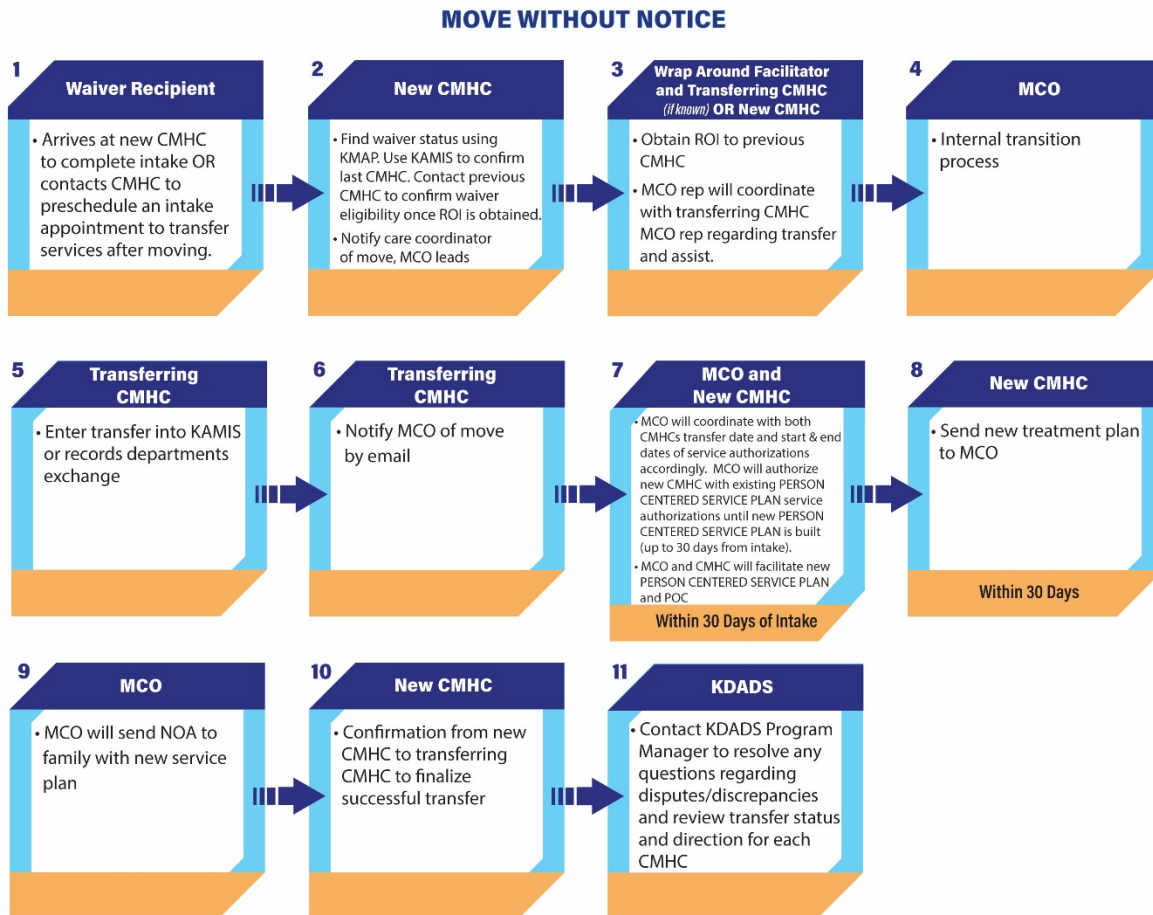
MOVE WITHOUT NOTICE

1

Waiver Recipient

• Arrives at new CMHC to complete intake OR contacts CMHC to preschedule an intake appointment to transfer services after moving.

2

New CMHC

• Find waiver status using KMAP. Use KAMIS to confirm last CMHC. Contact previous CMHC to confirm waiver eligibility once ROI is obtained.

• Notify care coordinator of move, MCO leads

3

Wrap Around Facilitator and Transferring CMHC (if known) OR New CMHC

• Obtain ROI to previous CMHC

• MCO rep will coordinate with transferring CMHC MCO rep regarding transfer and assist.

4

MCO

• Internal transition process

5

Transferring CMHC

• Enter transfer into KAMIS or records departments exchange

6

Transferring CMHC

• Notify MCO of move by email

7

MCO and New CMHC

• MCO will coordinate with both CMHCs transfer date and start & end dates of service authorizations accordingly. MCO will authorize new CMHC with existing PERSON CENTERED SERVICE PLAN service authorizations until new PERSON CENTERED SERVICE PLAN is built (up to 30 days from intake).

• MCO and CMHC will facilitate new PERSON CENTERED SERVICE PLAN and POC

Within 30 Days of Intake

8

New CMHC

• Send new treatment plan to MCO

Within 30 Days

9

MCO

• MCO will send NOA to family with new service plan

10

New CMHC

• Confirmation from new CMHC to transferring CMHC to finalize successful transfer

11

KDADS

• Contact KDADS Program Manager to resolve any questions regarding disputes/discrepancies and review transfer status and direction for each CMHC